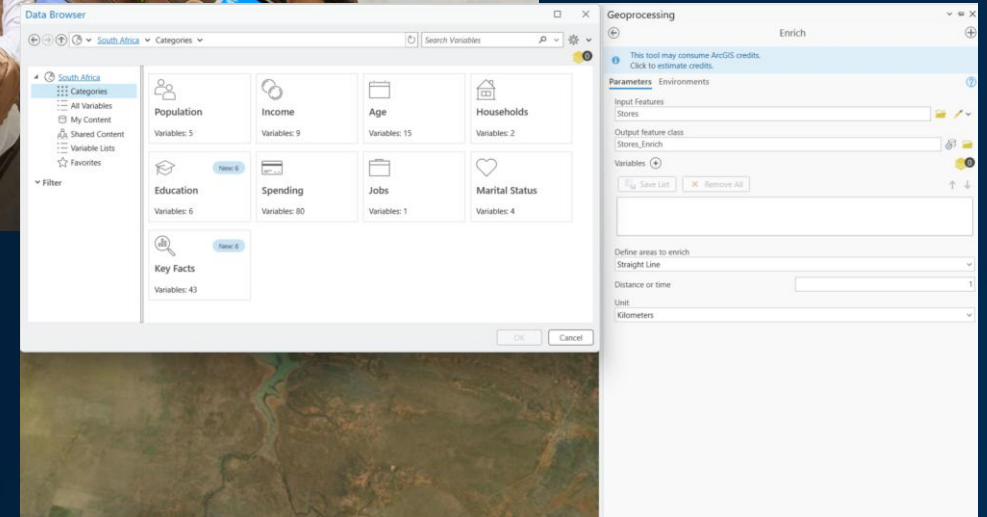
Data Browser

South Africa Categories

Search Variables

0

South Africa
Categories
All Variables
My Content
Shared Content
Variable Lists
Favorites

Filter

Population
Variables: 5

Income
Variables: 9

Age
Variables: 15

Households
Variables: 2

New: 6
Education
Variables: 6

Spending
Variables: 80

Jobs
Variables: 1

Marital Status
Variables: 4

New: 6
Key Facts
Variables: 43

OK
Cancel

Geoprocessing

Enrich

This tool may consume ArcGIS credits.
Click to estimate credits.

Parameters Environments

Input Features
Stores

Output feature class
Stores_Enrich

Variables

0

Save List
Remove All

Define areas to enrich
Straight Line

Distance or time
1

Unit
Kilometers